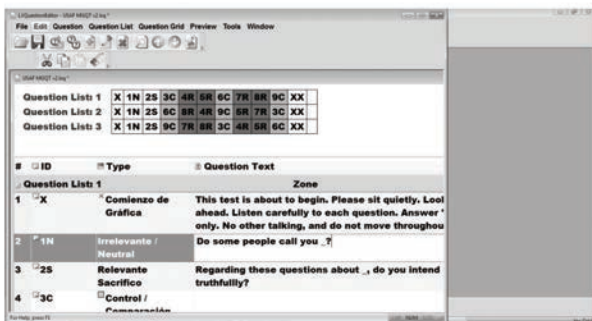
LXQuestionEditor - USAF MGQT v2.lxq *

File Edit Question Question List Question Grid Preview Tools Window

USAF MGQT v2.lxq *

| Question List: 1 | X | 1N | 2S | 3C | 4R | 5R | 6C | 7R | 8R | 9C | XX |
|---|---|---|---|---|---|---|---|---|---|---|---|
| Question List: 2 | X | 1N | 2S | 6C | 8R | 4R | 9C | 5R | 7R | 3C | XX |
| Question List: 3 | X | 1N | 2S | 9C | 7R | 8R | 3C | 4R | 5R | 6C | XX |

| # | ID | Type | Question Text |
|---|---|---|---|
| Question List: 1 | | | Zone |
| 1 | X | Comienzo de Gráfica | This test is about to begin. Please sit quietly. Lool ahead. Listen carefully to each question. Answer ' only. No other talking, and do not move throughou |
| 2 | 1N | Irrelevante / Neutral | Do some people call you _? |
| 3 | 2S | Relevante Sacrifico | Regarding these questions about _, do you intend truthfully? |
| 4 | 3C | Control / Comparación | |

For Help, press F1